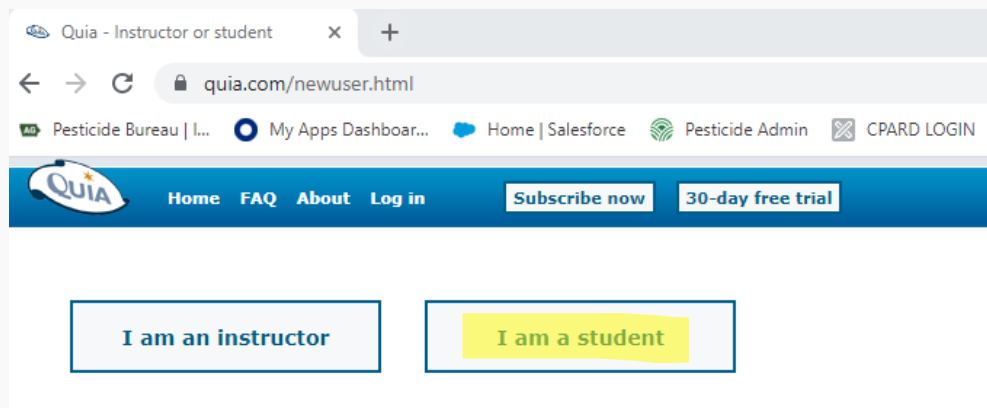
Quia - Instructor or student ×
+
quia.com/newuser.html
Pesticide Bureau | I... My Apps Dashboar... Home | Salesforce Pesticide Admin CPARD LOGIN
QUIA
Home FAQ About Log in
Subscribe now
30-day free trial
I am an instructor
I am a student